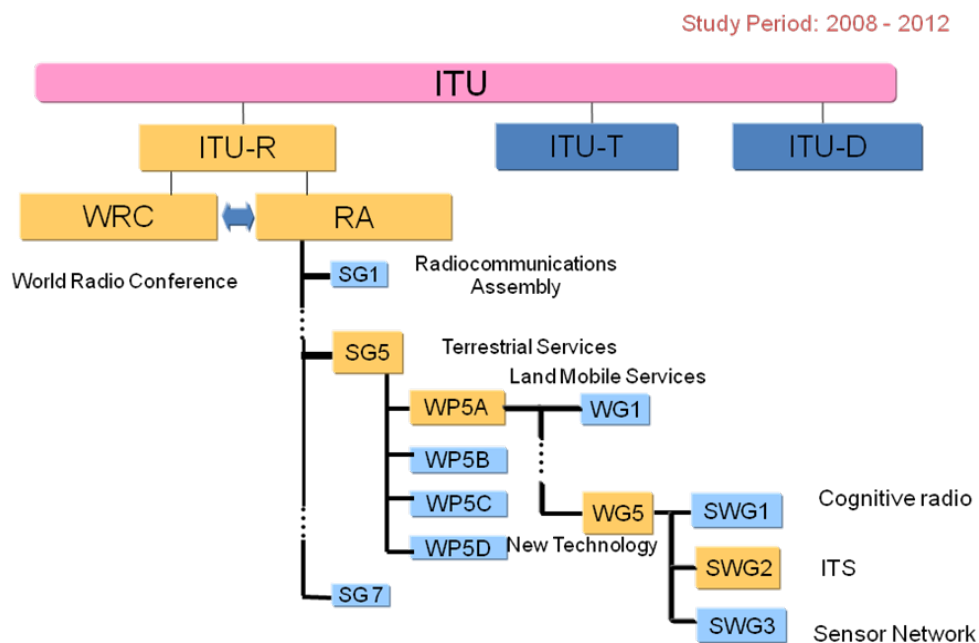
Study Period: 2008 - 2012

ITU

ITU-R

ITU-T

ITU-D

WRC

RA

World Radio Conference

SG1

Radiocommunications Assembly

SG5

Terrestrial Services

Land Mobile Services

WP5A

WG1

WP5B

WP5C

WG5

SWG1

Cognitive radio

WP5D

New Technology

SWG2

ITS

SG7

SWG3

Sensor Network